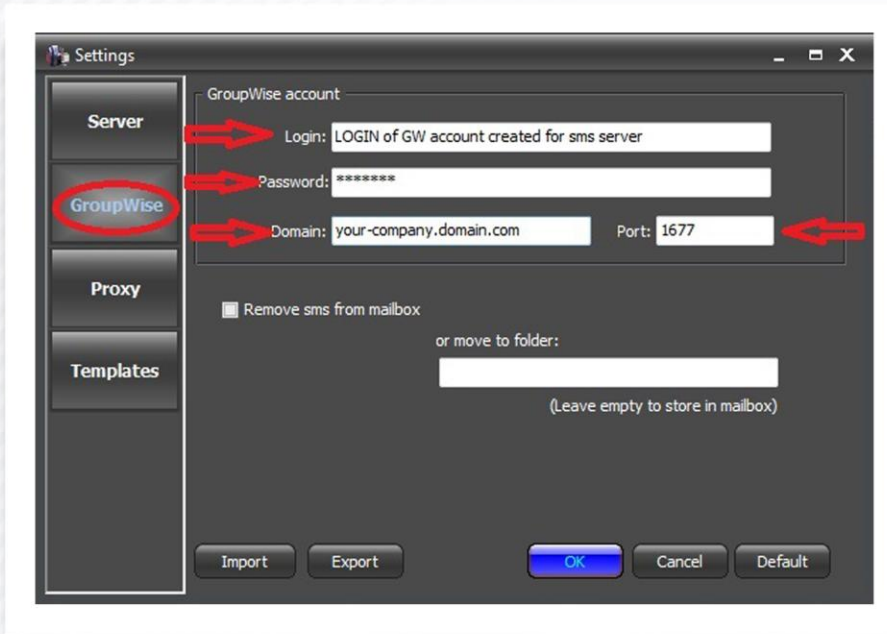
Settings

Server

GroupWise

Proxy

Templates

GroupWise account

Login: LOGIN of GW account created for sms server

Password: *******

Domain: your-company.domain.com

Port: 1677

Remove sms from mailbox

or move to folder:

(Leave empty to store in mailbox)

Import

Export

OK

Cancel

Default